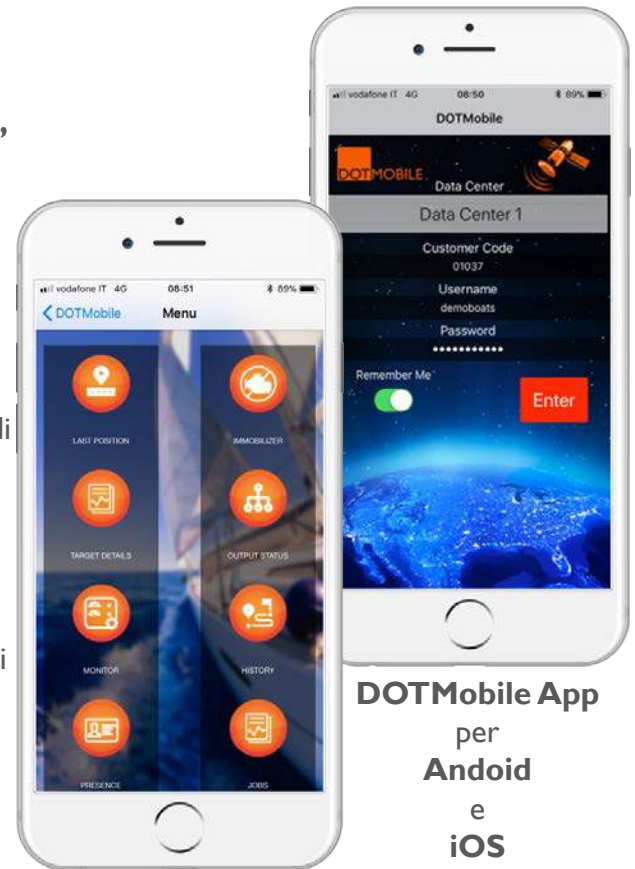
vodafone IT 4G 08:50 89%
DOTMobile
DOTMOBILE
Data Center
Data Center 1
Customer Code
01037
Username
demoboats
Password
•••••••••••
Remember Me
Enter

vodafone IT 4G 08:51 89%
DOTMobile Menu
LAST POSITION
IMMOBILIZER
TARGET DETAILS
OUTPUT STATUS
MONITOR
HISTORY
PRESENCE
JOBS

DOTMobile App
per
Andoid
e
iOS